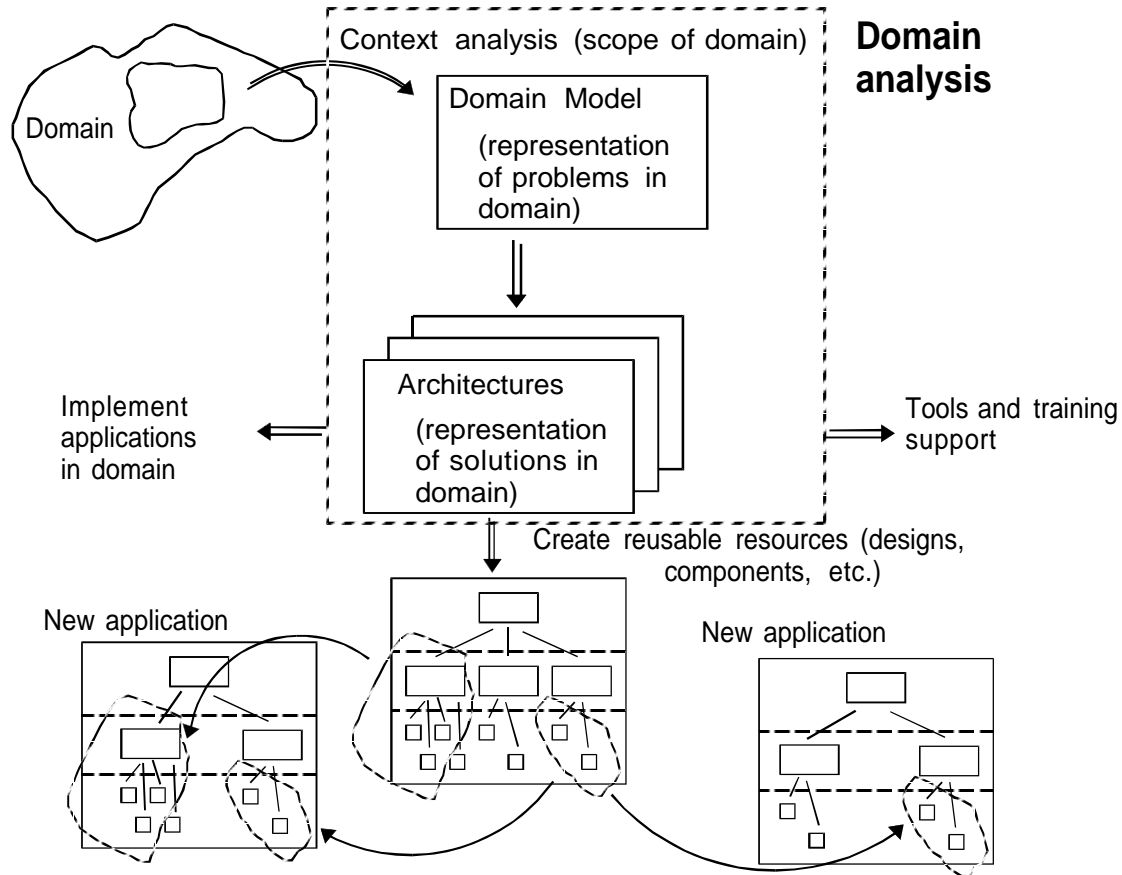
Domain analysis

Domain

Context analysis (scope of domain)

Domain Model

(representation of problems in domain)

Architectures

(representation of solutions in domain)

Implement applications in domain

Tools and training support

Create reusable resources (designs, components, etc.)

New application

New application